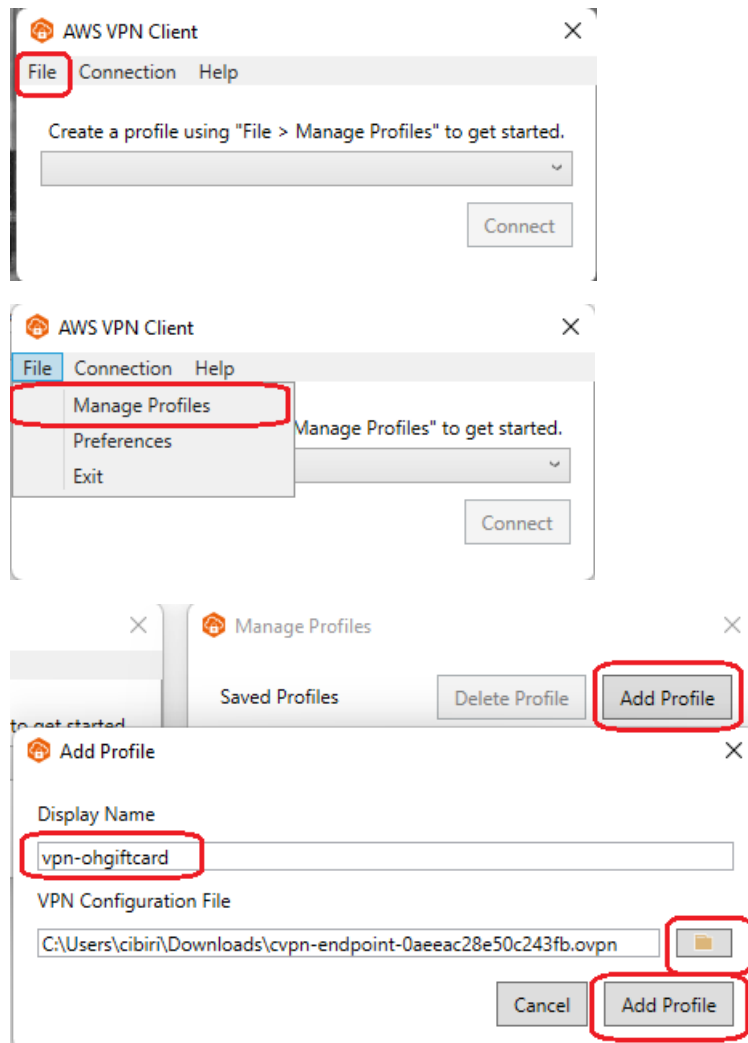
AWS VPN Client
File Connection Help
Create a profile using "File > Manage Profiles" to get started.
Connect

AWS VPN Client
File Connection Help
Manage Profiles
Preferences
Exit
Manage Profiles" to get started.
Connect

Manage Profiles
Saved Profiles
Delete Profile
Add Profile
to get started

Add Profile
Display Name
vpn-ohgiftcard
VPN Configuration File
C:\Users\cibiri\Downloads\cvpn-endpoint-0aeeac28e50c243fb.ovpn
Cancel
Add Profile